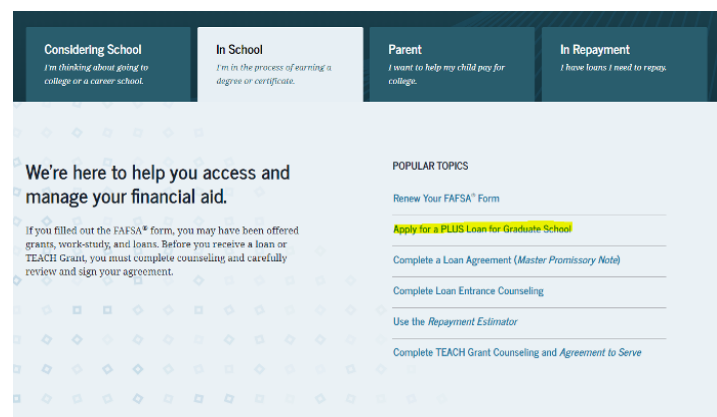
Considering School
I'm thinking about going to college or a career school.

In School
I'm in the process of earning a degree or certificate.

Parent
I want to help my child pay for college.

In Repayment
I have loans I need to repay.

We're here to help you access and manage your financial aid.

If you filled out the FAFSA® form, you may have been offered grants, work-study, and loans. Before you receive a loan or TEACH Grant, you must complete counseling and carefully review and sign your agreement.

POPULAR TOPICS

Renew Your FAFSA® Form

Apply for a PLUS Loan for Graduate School

Complete a Loan Agreement (Master Promissory Note)

Complete Loan Entrance Counseling

Use the Repayment Estimator

Complete TEACH Grant Counseling and Agreement to Serve